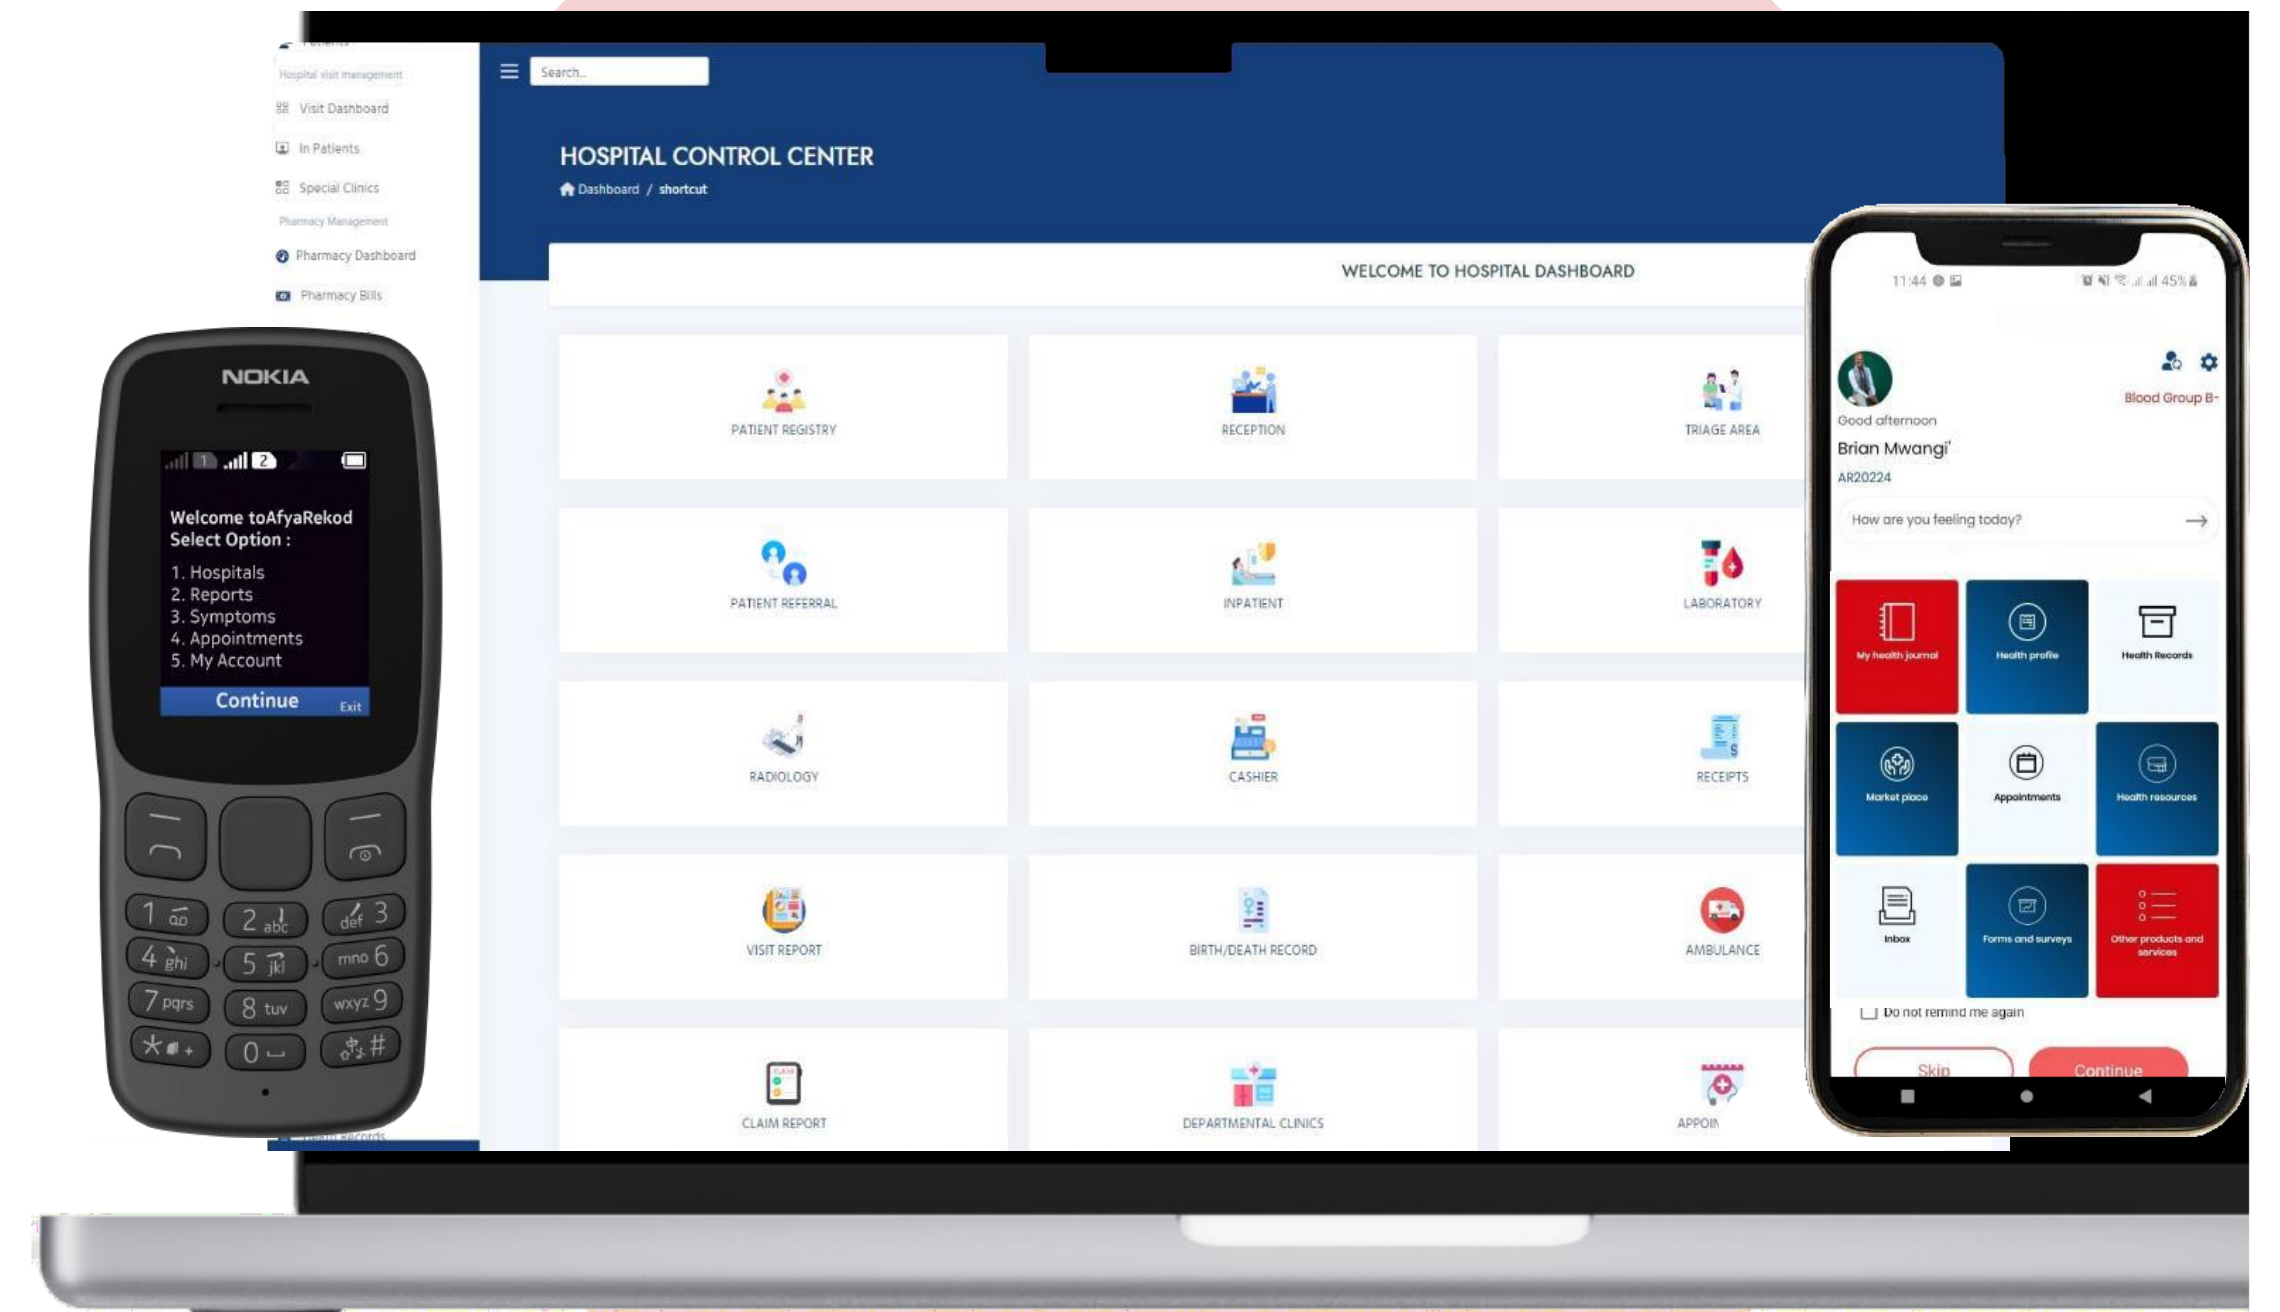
Hospital visit management
Visit Dashboard
In Patients
Special Clinics
Pharmacy Management
Pharmacy Dashboard
Pharmacy Bills

Search..

HOSPITAL CONTROL CENTER
Dashboard / shortcut

WELCOME TO HOSPITAL DASHBOARD

PATIENT REGISTRY
RECEPTION
TRIAGE AREA
PATIENT REFERRAL
INPATIENT
LABORATORY
RADIOLOGY
CASHIER
RECEIPTS
VISIT REPORT
BIRTH/DEATH RECORD
AMBULANCE
CLAIM REPORT
DEPARTMENTAL CLINICS
APPOI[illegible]

NOKIA

Welcome toAfyaRekod
Select Option :
1. Hospitals
2. Reports
3. Symptoms
4. Appointments
5. My Account
Continue
Exit

1 
2 abc
3 def
4 ghi
5 jkl
6 mno
7 pqrs
8 tuv
9 wxyz
0
#

11:44
45%

Blood Group B-
Good afternoon
Brian Mwangi'
AR20224
How are you feeling today?

My health journal
Health profile
Health Records
Market place
Appointments
Health resources
Inbox
Forms and surveys
Other products and services

Do not remind me again
Skip
Continue